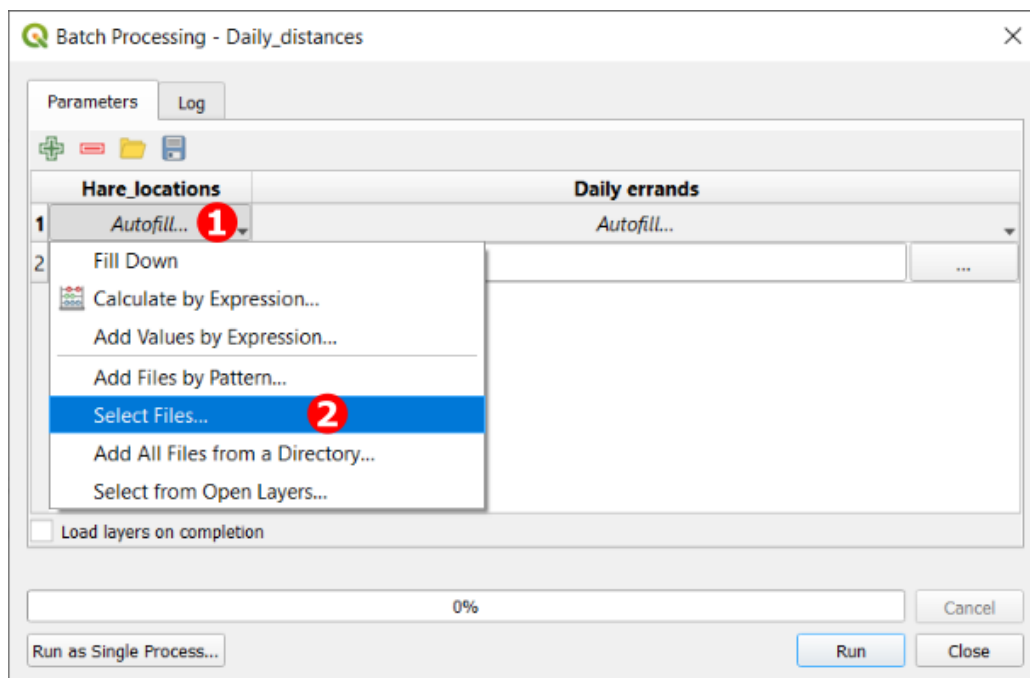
Batch Processing - Daily_distances

Parameters | Log

| | Hare_locations | Daily errands |
|---|---|---|
| 1 | Autofill... 1 | Autofill... |
| 2 | | ... |

Fill Down
Calculate by Expression...
Add Values by Expression...
Add Files by Pattern...
Select Files... 2
Add All Files from a Directory...
Select from Open Layers...

Load layers on completion

0%

Cancel

Run as Single Process...

Run

Close